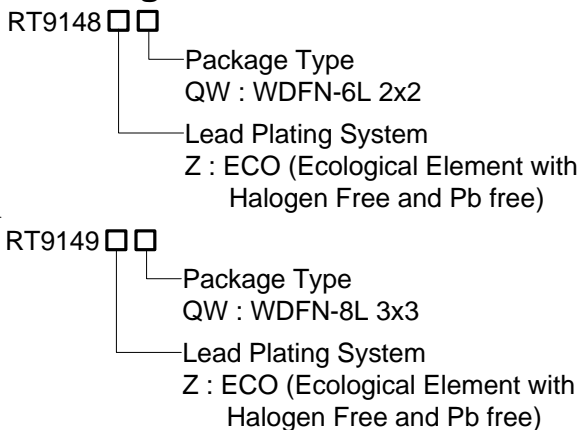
RT9148 □□

Package Type
QW : WDFN-6L 2x2

Lead Plating System
Z : ECO (Ecological Element with Halogen Free and Pb free)

RT9149 □□

Package Type
QW : WDFN-8L 3x3

Lead Plating System
Z : ECO (Ecological Element with Halogen Free and Pb free)